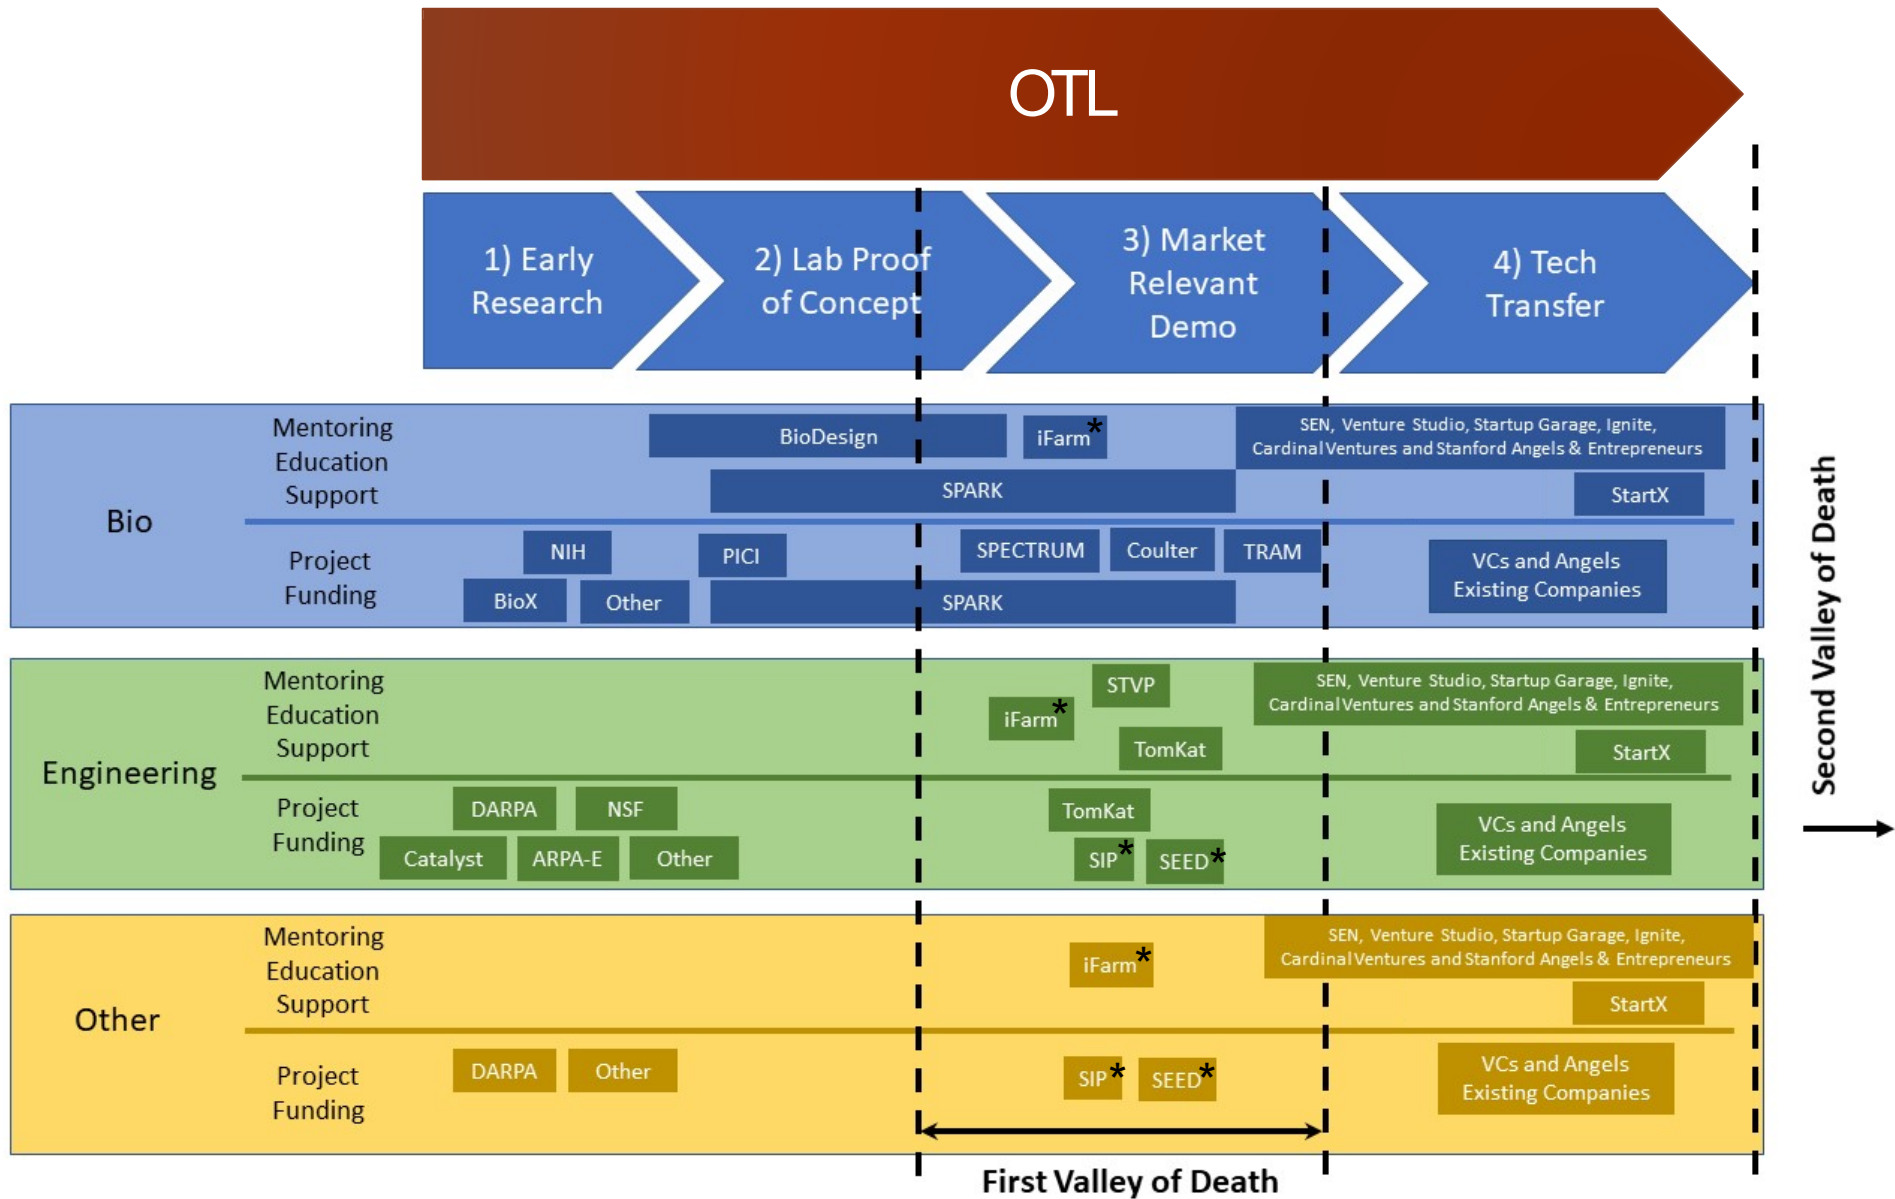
OTL

1) Early Research

2) Lab Proof of Concept

3) Market Relevant Demo

4) Tech Transfer

Bio

Mentoring Education Support

BioDesign

iFarm*

SEN, Venture Studio, Startup Garage, Ignite, Cardinal Ventures and Stanford Angels & Entrepreneurs

SPARK

StartX

Project Funding

NIH

PICI

SPECTRUM

Coulter

TRAM

VCs and Angels Existing Companies

BioX

Other

SPARK

Engineering

Mentoring Education Support

STVP

iFarm*

SEN, Venture Studio, Startup Garage, Ignite, Cardinal Ventures and Stanford Angels & Entrepreneurs

TomKat

StartX

Project Funding

DARPA

NSF

TomKat

VCs and Angels Existing Companies

Catalyst

ARPA-E

Other

SIP*

SEED*

Other

Mentoring Education Support

iFarm*

SEN, Venture Studio, Startup Garage, Ignite, Cardinal Ventures and Stanford Angels & Entrepreneurs

StartX

Project Funding

DARPA

Other

SIP*

SEED*

VCs and Angels Existing Companies

First Valley of Death

Second Valley of Death